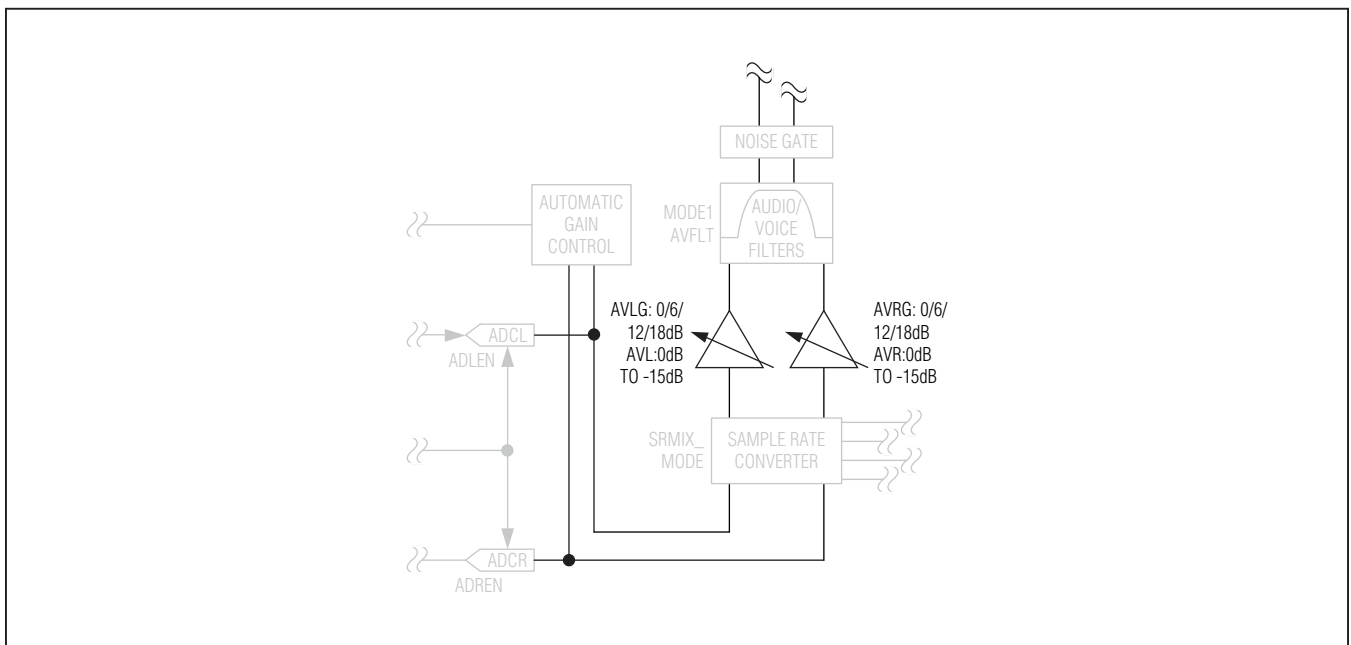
NOISE GATE

AUTOMATIC GAIN CONTROL

MODE1 AVFLT

AUDIO/ VOICE FILTERS

AVLG: 0/6/ 12/18dB AVL:0dB TO -15dB

AVRG: 0/6/ 12/18dB AVR:0dB TO -15dB

ADCL

ADLEN

SRMIX_ MODE

SAMPLE RATE CONVERTER

ADCR

ADREN